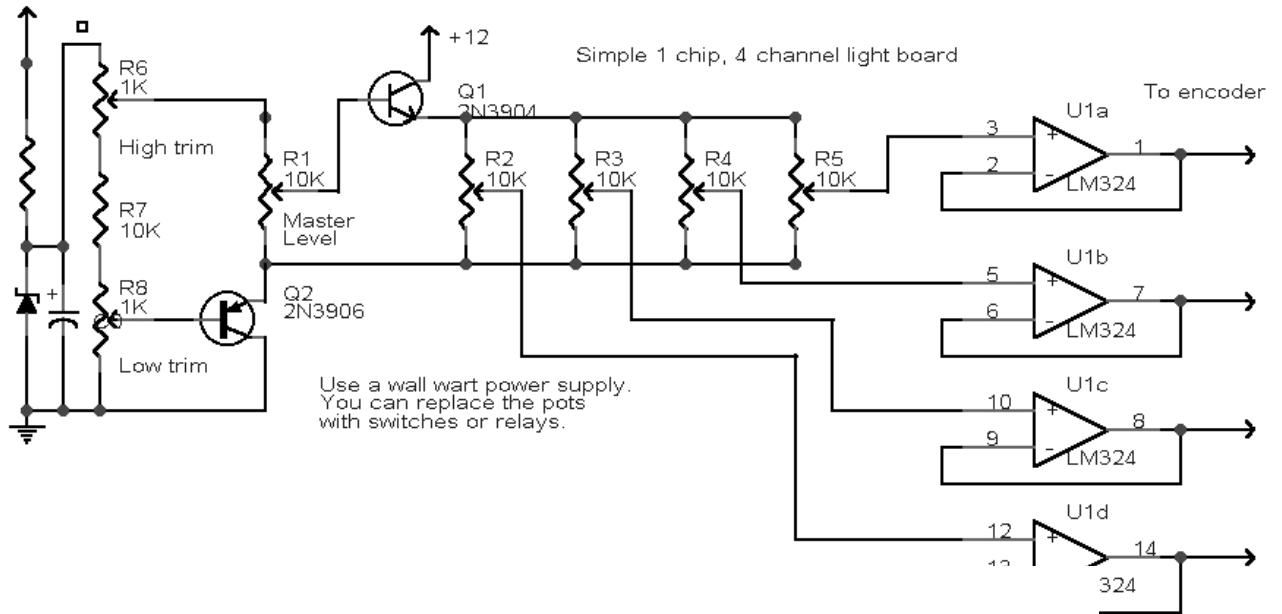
+12

Simple 1 chip, 4 channel light board

R6
1K

High trim

R7
10K

R8
1K

Low trim

+

R1
10K
Master
Level

Q1
2N3904

Q2
2N3906

R2
10K

R3
10K

R4
10K

R5
10K

To encoder

U1a
3
2
+
-
1
LM324

U1b
5
6
+
-
7
LM324

U1c
10
9
+
-
8
LM324

U1d
12
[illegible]
+
14
324

Use a wall wart power supply.
You can replace the pots
with switches or relays.